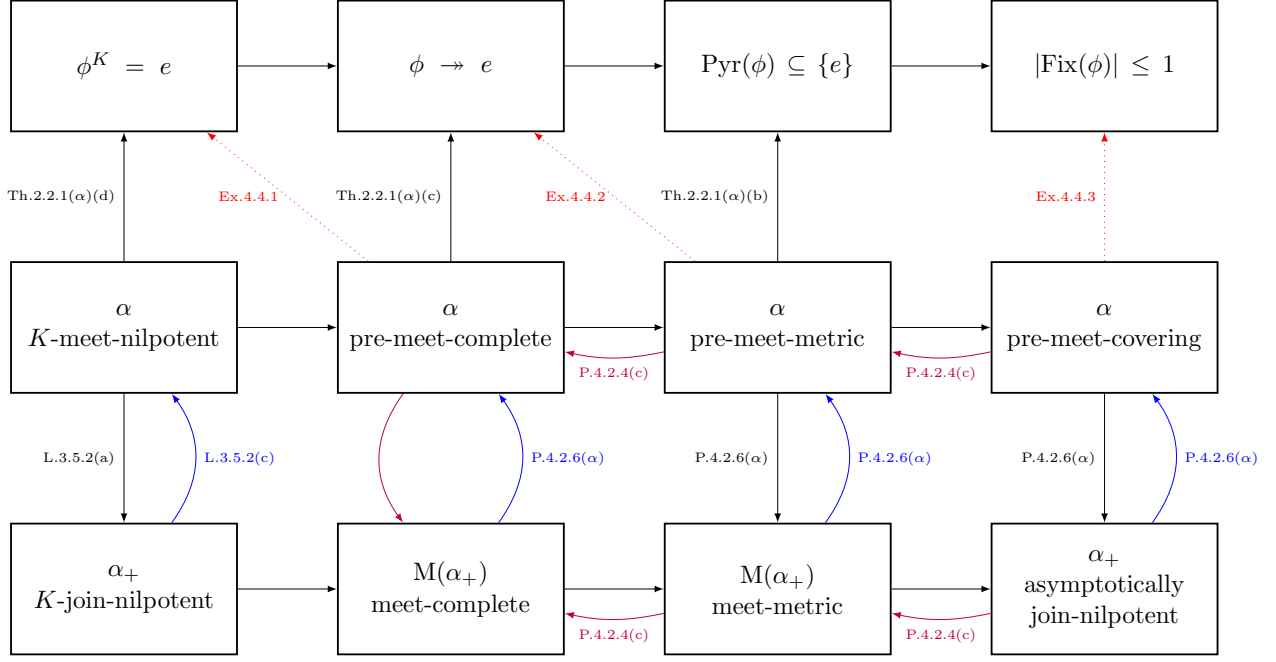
$\phi^K = e$

$\phi \twoheadrightarrow e$

$\mathrm{Pyr}(\phi) \subseteq \{e\}$

$|\mathrm{Fix}(\phi)| \leq 1$

Th.2.2.1($\alpha$)(d)

Ex.4.4.1

Th.2.2.1($\alpha$)(c)

Ex.4.4.2

Th.2.2.1($\alpha$)(b)

Ex.4.4.3

$\alpha$
$K$-meet-nilpotent

$\alpha$
pre-meet-complete

$\alpha$
pre-meet-metric

$\alpha$
pre-meet-covering

P.4.2.4(c)

P.4.2.4(c)

L.3.5.2(a)

L.3.5.2(c)

P.4.2.6($\alpha$)

P.4.2.6($\alpha$)

P.4.2.6($\alpha$)

P.4.2.6($\alpha$)

P.4.2.6($\alpha$)

$\alpha_+$
$K$-join-nilpotent

M($\alpha_+$)
meet-complete

M($\alpha_+$)
meet-metric

$\alpha_+$
asymptotically
join-nilpotent

P.4.2.4(c)

P.4.2.4(c)